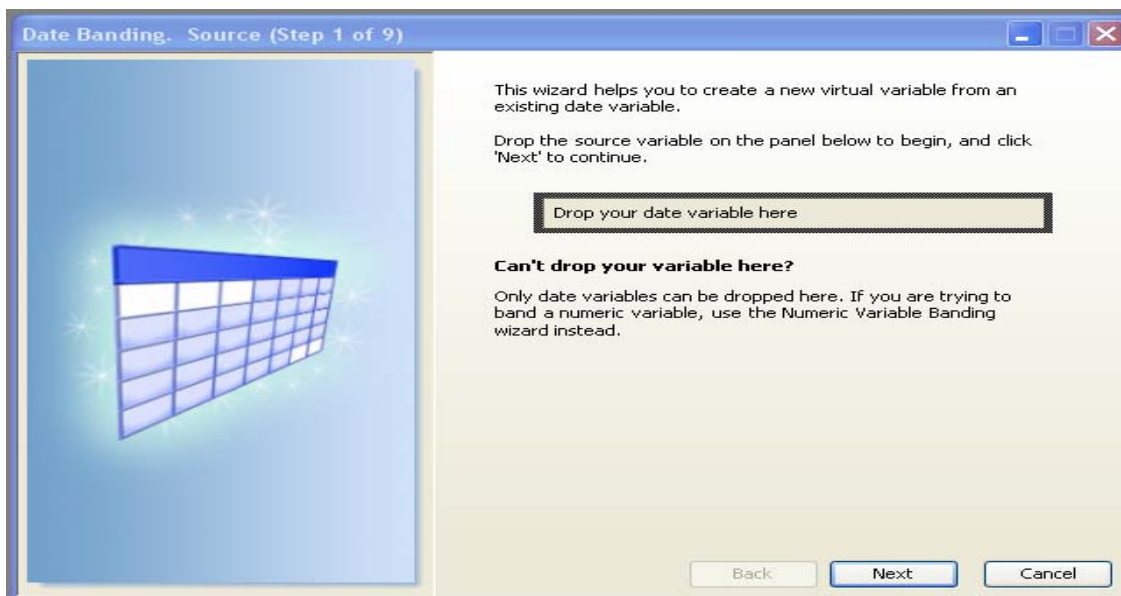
Date Banding. Source (Step 1 of 9)

This wizard helps you to create a new virtual variable from an existing date variable.

Drop the source variable on the panel below to begin, and click 'Next' to continue.

Drop your date variable here

Can't drop your variable here?

Only date variables can be dropped here. If you are trying to band a numeric variable, use the Numeric Variable Banding wizard instead.

Back

Next

Cancel